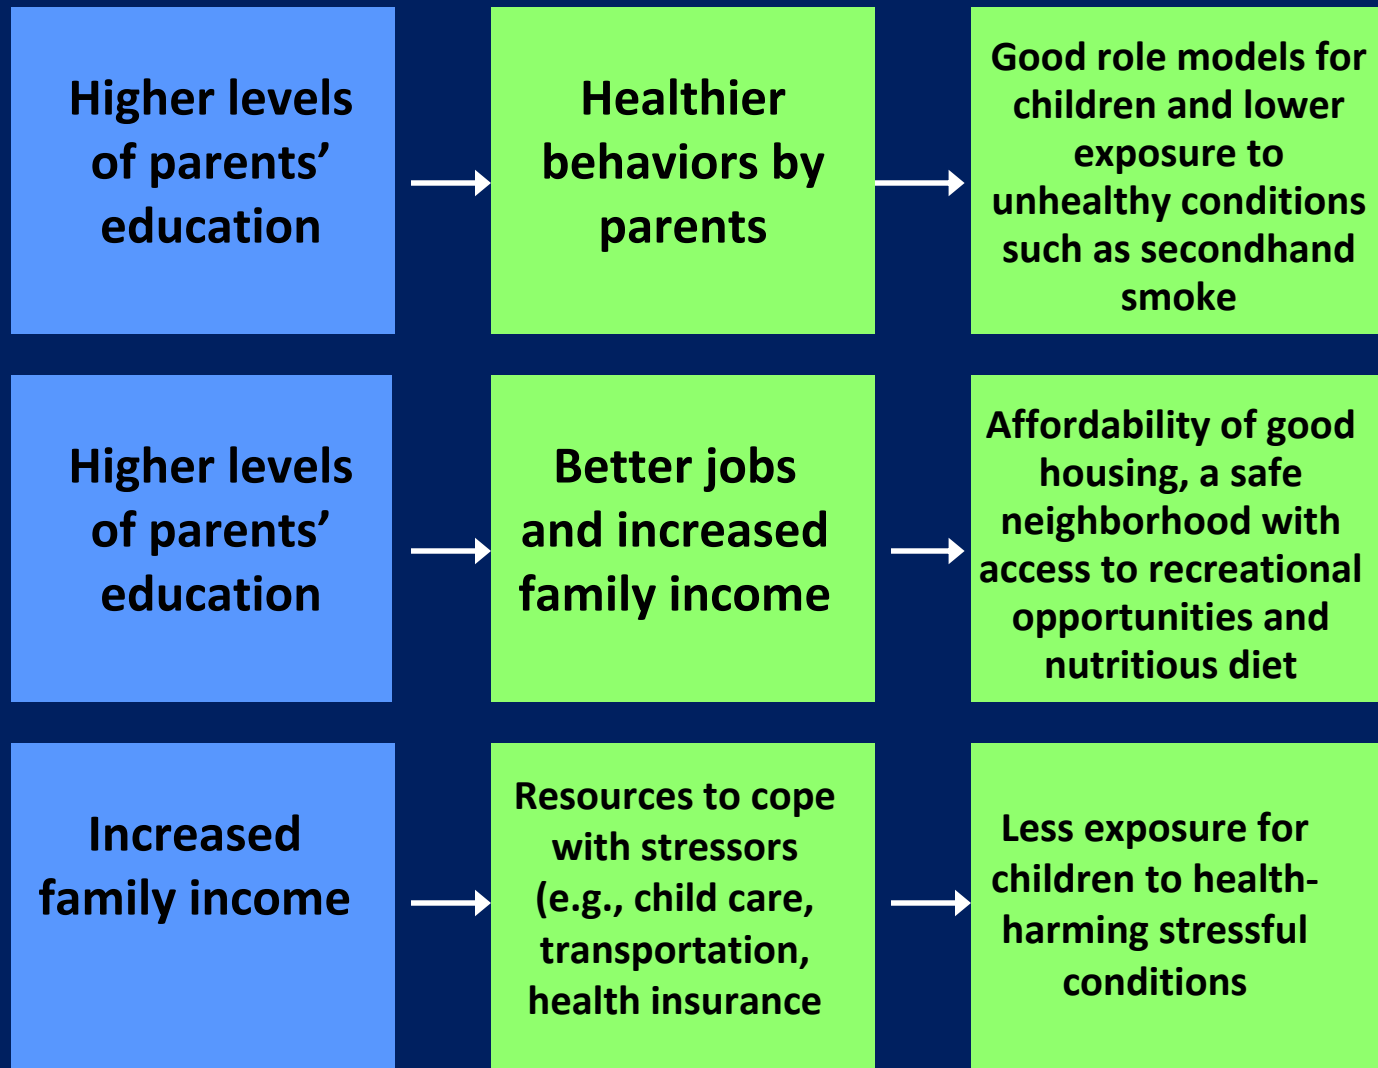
Higher levels of parents' education

Healthier behaviors by parents

Good role models for children and lower exposure to unhealthy conditions such as secondhand smoke

Higher levels of parents' education

Better jobs and increased family income

Affordability of good housing, a safe neighborhood with access to recreational opportunities and nutritious diet

Increased family income

Resources to cope with stressors (e.g., child care, transportation, health insurance

Less exposure for children to health-harming stressful conditions